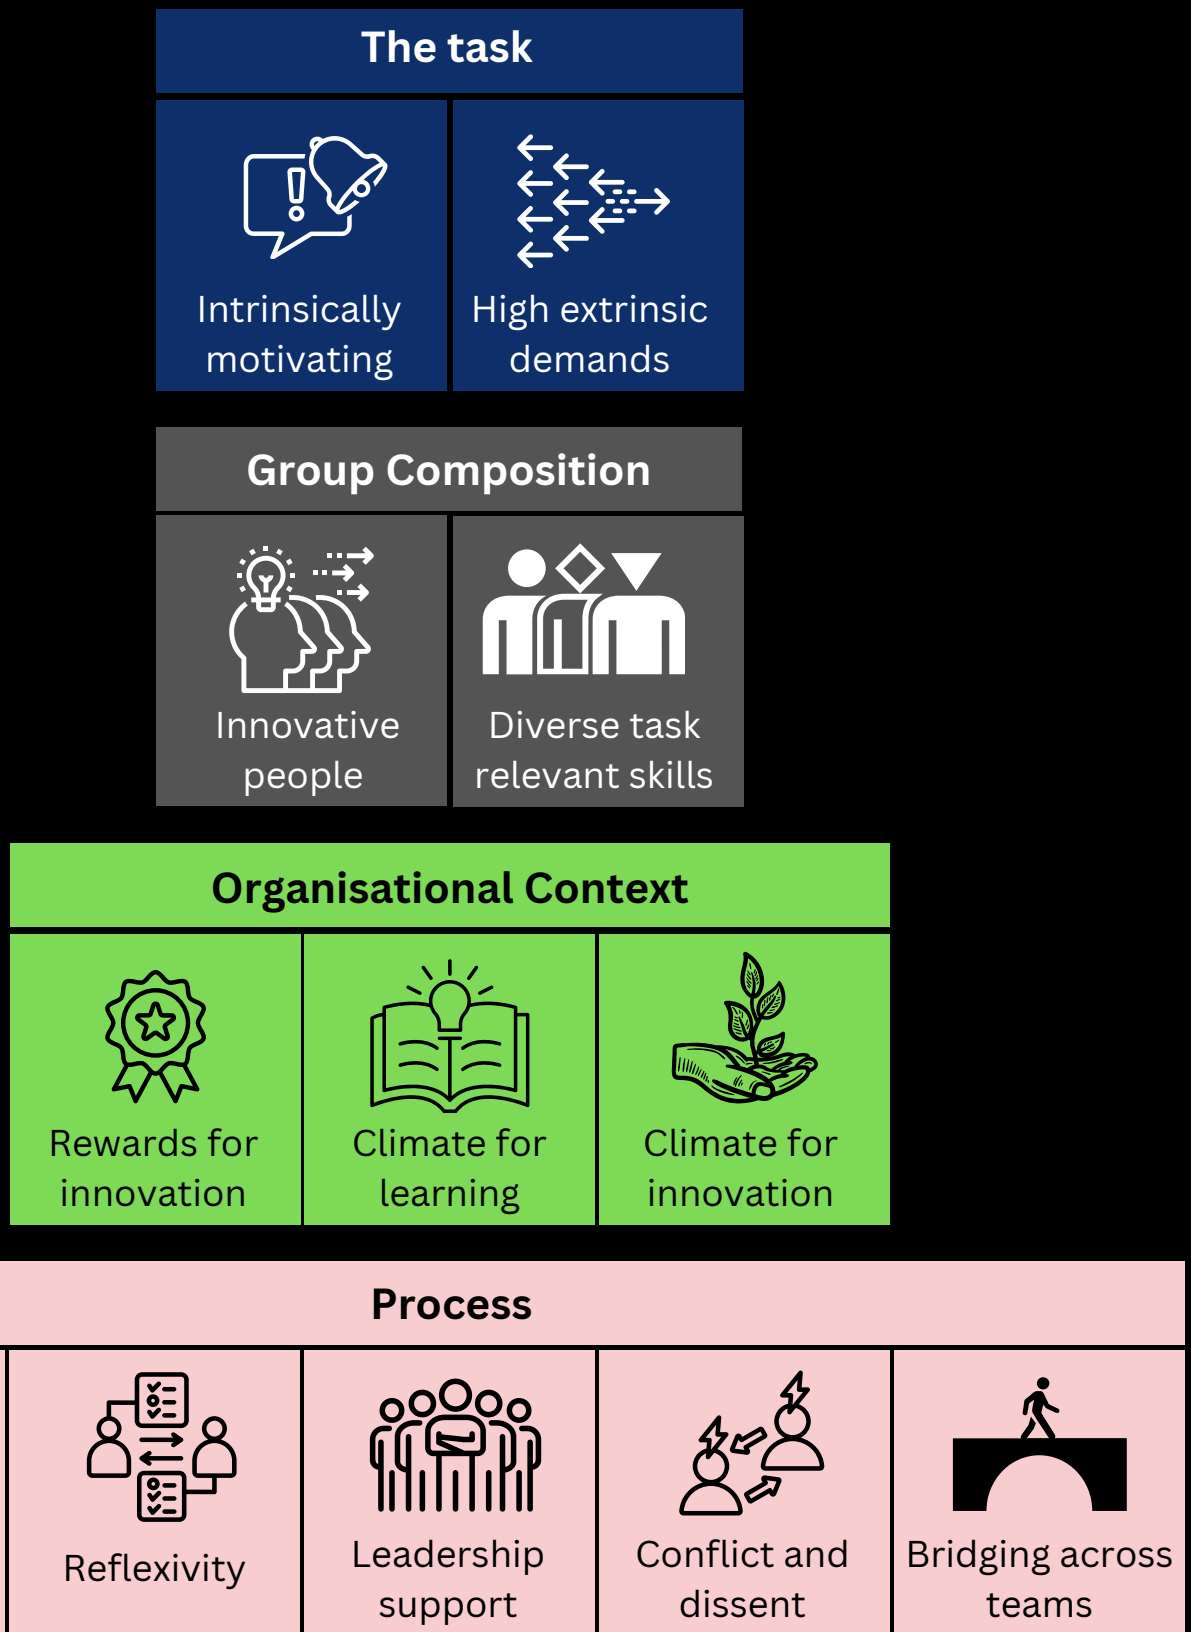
The task

Intrinsically motivating

High extrinsic demands

Group Composition

Innovative people

Diverse task relevant skills

Organisational Context

Rewards for innovation

Climate for learning

Climate for innovation

Process

Reflexivity

Leadership support

Conflict and dissent

Bridging across teams